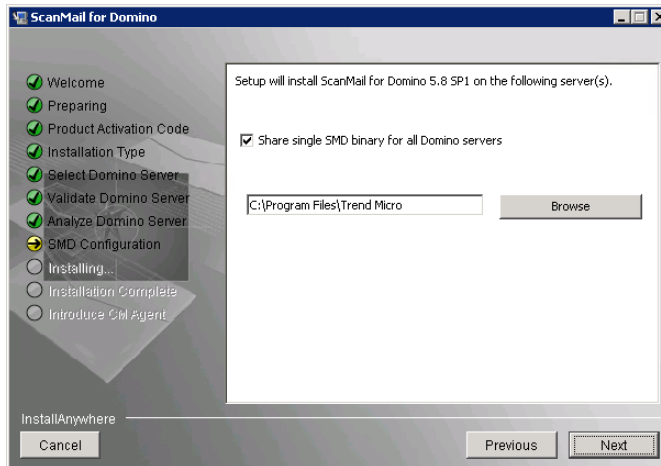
ScanMail for Domino

Welcome
Preparing
Product Activation Code
Installation Type
Select Domino Server
Validate Domino Server
Analyze Domino Server
SMD Configuration
Installing...
Installation Complete
Introduce CM Agent

Setup will install ScanMail for Domino 5.8 SP1 on the following server(s).

Share single SMD binary for all Domino servers

C:\Program Files\Trend Micro

Browse

InstallAnywhere

Cancel

Previous

Next